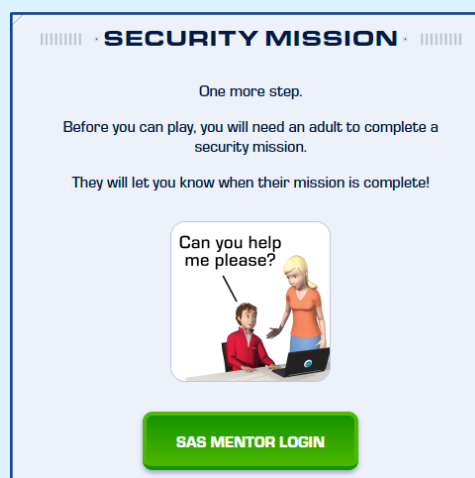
SECURITY MISSION

One more step.

Before you can play, you will need an adult to complete a security mission.

They will let you know when their mission is complete!

Can you help me please?

SAS MENTOR LOGIN